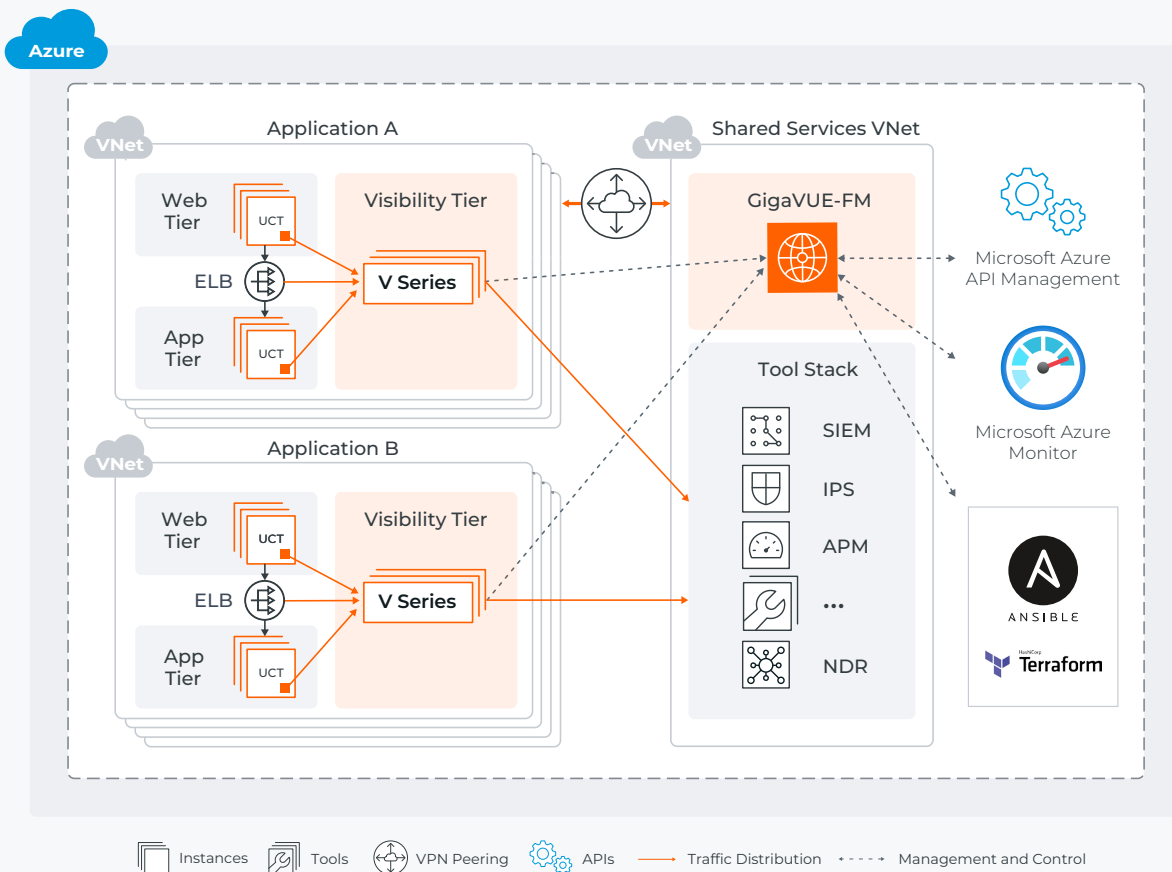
Azure

VNet
Application A

Web Tier
UCT

ELB

App Tier
UCT

Visibility Tier
V Series

VNet
Application B

Web Tier
UCT

ELB

App Tier
UCT

Visibility Tier
V Series

VNet
Shared Services VNet

GigaVUE-FM

Tool Stack
SIEM
IPS
APM
...
NDR

Microsoft Azure API Management

Microsoft Azure Monitor

ANSIBLE

HashiCorp Terraform

Instances Tools VPN Peering APIs Traffic Distribution Management and Control